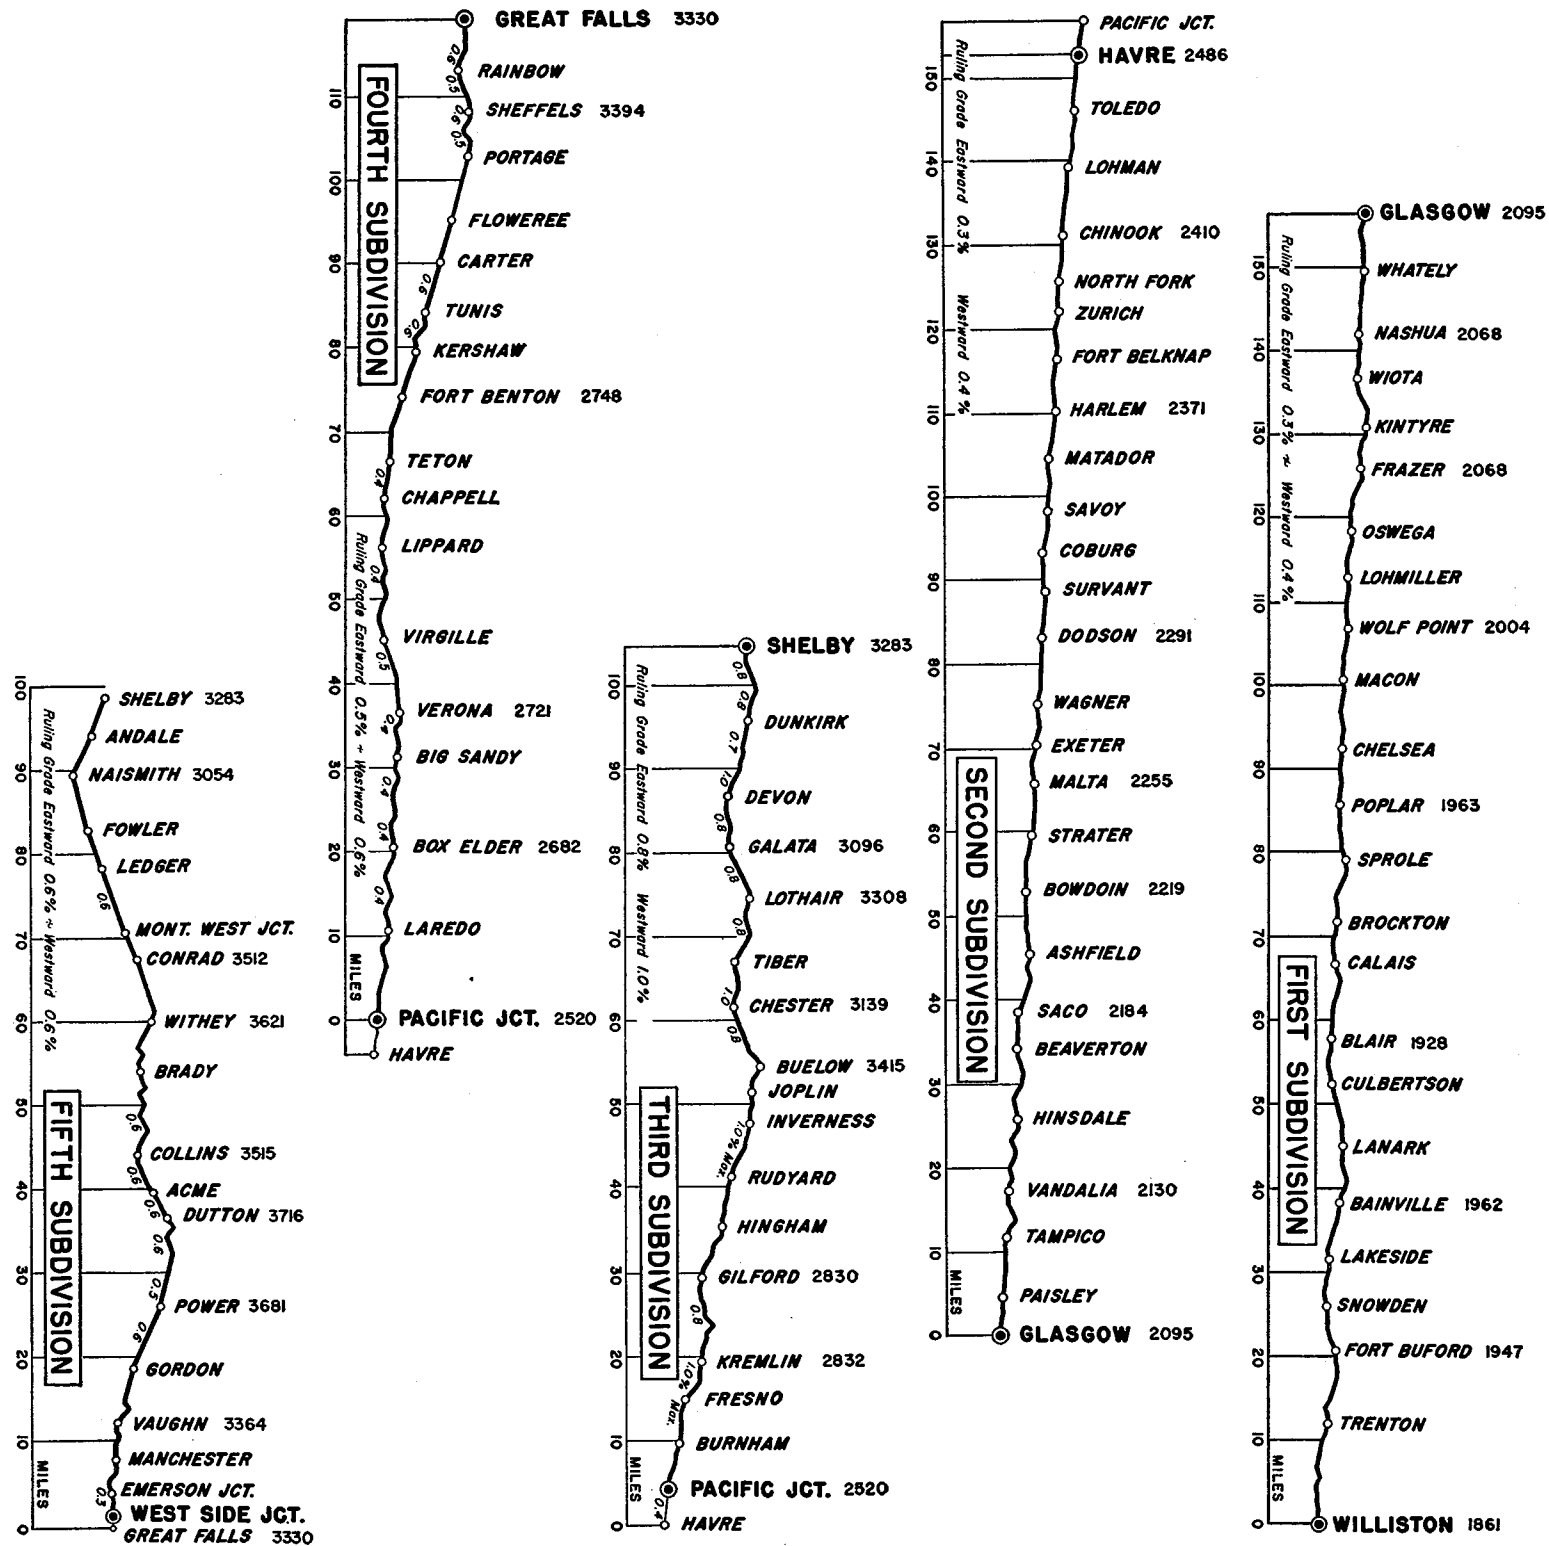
GREAT FALLS 3330
RAINBOW
SHEFFELS 3394
PORTAGE
FLOWEREE
CARTER
TUNIS
KERSHAW
FORT BENTON 2748
TETON
CHAPPELL
LIPPARD
VIRGILLE
VERONA 2721
BIG SANDY
BOX ELDER 2682
LAREDO
PACIFIC JCT. 2520
HAVRE
FOURTH SUBDIVISION
Ruling Grade Eastward 0.5% ~ Westward 0.6%
MILES
110 100 90 80 70 60 50 40 30 20 10 0
0.6 0.5 0.5 0.6 0.6 0.6 0.4 0.4 0.5 0.4 0.4 0.4 0.4

PACIFIC JCT.
HAVRE 2486
TOLEDO
LOHMAN
CHINOOK 2410
NORTH FORK
ZURICH
FORT BELKNAP
HARLEM 2371
MATADOR
SAVOY
COBURG
SURVANT
DODSON 2291
WAGNER
EXETER
MALTA 2255
STRATER
BOWDOIN 2219
ASHFIELD
SACO 2184
BEAVERTON
HINSDALE
VANDALIA 2130
TAMPICO
PAISLEY
GLASGOW 2095
SECOND SUBDIVISION
Ruling Grade Eastward 0.3% Westward 0.4%
MILES
150 140 130 120 110 100 90 80 70 60 50 40 30 20 10 0

GLASGOW 2095
WHATELY
NASHUA 2068
WIOTA
KINTYRE
FRAZER 2068
OSWEGA
LOHMILLER
WOLF POINT 2004
MACON
CHELSEA
POPLAR 1963
SPROLE
BROCKTON
CALAIS
BLAIR 1928
CULBERTSON
LANARK
BAINVILLE 1962
LAKESIDE
SNOWDEN
FORT BUFORD 1947
TRENTON
WILLISTON 1861
FIRST SUBDIVISION
Ruling Grade Eastward 0.3% ~ Westward 0.4%
MILES
150 140 130 120 110 100 90 80 70 60 50 40 30 20 10 0

SHELBY 3283
ANDALE
NAISMITH 3054
FOWLER
LEDGER
MONT. WEST JCT.
CONRAD 3512
WITHEY 3621
BRADY
COLLINS 3515
ACME
DUTTON 3716
POWER 3681
GORDON
VAUGHN 3364
MANCHESTER
EMERSON JCT.
WEST SIDE JCT.
GREAT FALLS 3330
FIFTH SUBDIVISION
Ruling Grade Eastward 0.6% ~ Westward 0.6%
MILES
100 90 80 70 60 50 40 30 20 10 0
0.6 0.6 0.6 0.6 0.6 0.5 0.6 0.3

SHELBY 3283
DUNKIRK
DEVON
GALATA 3096
LOTHAIR 3308
TIBER
CHESTER 3139
BUELOW 3415
JOPLIN
INVERNESS
RUDYARD
HINGHAM
GILFORD 2830
KREMLIN 2832
FRESNO
BURNHAM
PACIFIC JCT. 2520
HAVRE
THIRD SUBDIVISION
Ruling Grade Eastward 0.8% Westward 1.0%
MILES
100 90 80 70 60 50 40 30 20 10 0
0.8 0.8 0.7 1.0 0.8 0.8 0.8 0.8 1.0 0.8 1.0 1.0% Max. 0.8 1.0% Max. 0.4